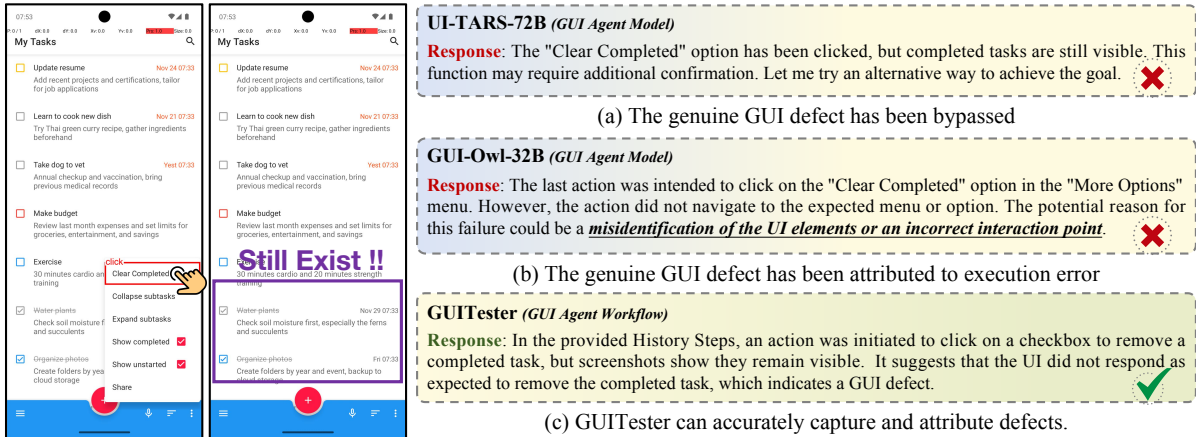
07:53

P: 0 / 1 dX: 0.0 dY: 0.0 Xv: 0.0 Yv: 0.0 Prs: 1.0 Size: 0.0

My Tasks

Update resume
Nov 24 07:33
Add recent projects and certifications, tailor for job applications

Learn to cook new dish
Nov 21 07:33
Try Thai green curry recipe, gather ingredients beforehand

Take dog to vet
Yest 07:33
Annual checkup and vaccination, bring previous medical records

Make budget
Review last month expenses and set limits for groceries, entertainment, and savings

Exercise
30 minutes cardio and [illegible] training

click

Clear Completed
Collapse subtasks
Expand subtasks
Show completed
Show unstarted
Share

Water plants
Check soil moisture f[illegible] and succulents

Organize photos
Create folders by year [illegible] cloud storage

07:53

P: 0 / 1 dX: 0.0 dY: 0.0 Xv: 0.0 Yv: 0.0 Prs: 1.0 Size: 0.0

My Tasks

Update resume
Nov 24 07:33
Add recent projects and certifications, tailor for job applications

Learn to cook new dish
Nov 21 07:33
Try Thai green curry recipe, gather ingredients beforehand

Take dog to vet
Yest 07:33
Annual checkup and vaccination, bring previous medical records

Make budget
Review last month expenses and set limits for groceries, entertainment, and savings

Still Exist !!

30 minutes cardio and 20 minutes strength training

Water plants
Nov 29 07:33
Check soil moisture first, especially the ferns and succulents

Organize photos
Fri 07:33
Create folders by year and event, backup to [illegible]

UI-TARS-72B (GUI Agent Model)

Response: The "Clear Completed" option has been clicked, but completed tasks are still visible. This function may require additional confirmation. Let me try an alternative way to achieve the goal.

(a) The genuine GUI defect has been bypassed

GUI-Owl-32B (GUI Agent Model)

Response: The last action was intended to click on the "Clear Completed" option in the "More Options" menu. However, the action did not navigate to the expected menu or option. The potential reason for this failure could be a misidentification of the UI elements or an incorrect interaction point.

(b) The genuine GUI defect has been attributed to execution error

GUITester (GUI Agent Workflow)

Response: In the provided History Steps, an action was initiated to click on a checkbox to remove a completed task, but screenshots show they remain visible. It suggests that the UI did not respond as expected to remove the completed task, which indicates a GUI defect.

(c) GUITester can accurately capture and attribute defects.